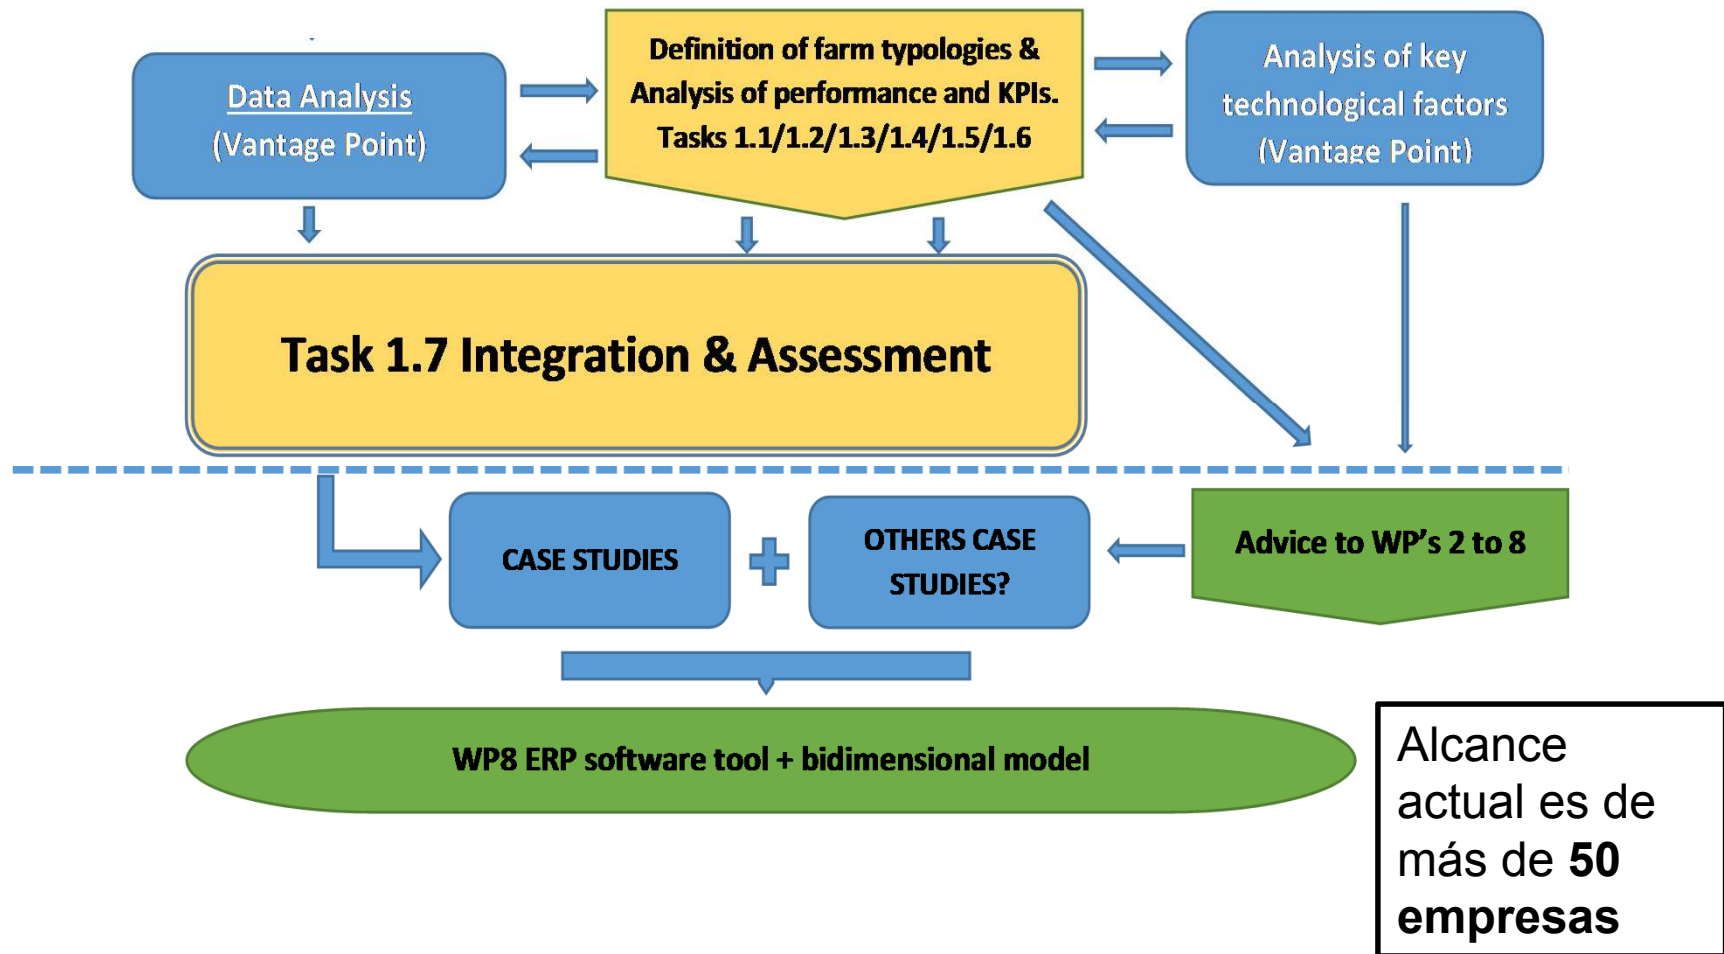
Data Analysis
(Vantage Point)

Definition of farm typologies & Analysis of performance and KPIs. Tasks 1.1/1.2/1.3/1.4/1.5/1.6

Analysis of key technological factors (Vantage Point)

Task 1.7 Integration & Assessment

CASE STUDIES

OTHERS CASE STUDIES?

Advice to WP's 2 to 8

WP8 ERP software tool + bidimensional model

Alcance actual es de más de **50 empresas**